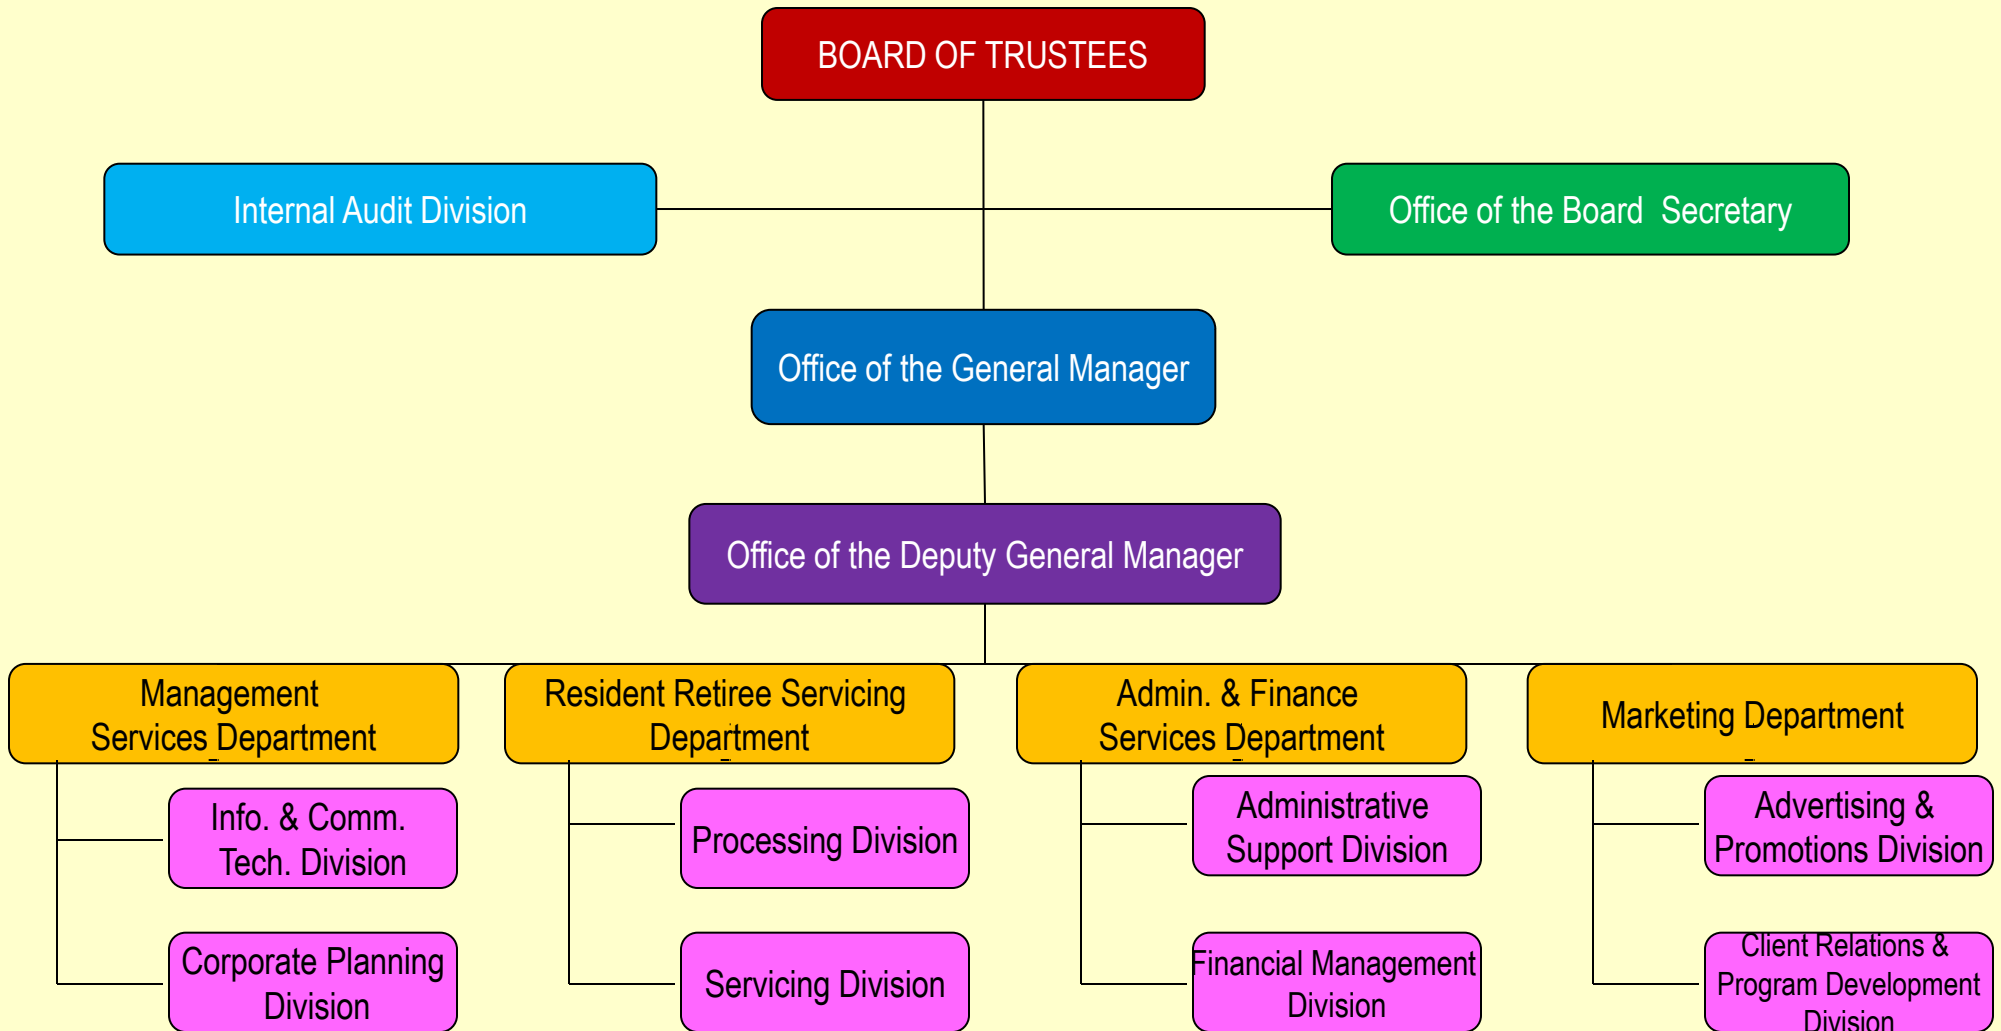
BOARD OF TRUSTEES

Internal Audit Division

Office of the Board Secretary

Office of the General Manager

Office of the Deputy General Manager

Management Services Department

Info. & Comm. Tech. Division

Corporate Planning Division

Resident Retiree Servicing Department

Processing Division

Servicing Division

Admin. & Finance Services Department

Administrative Support Division

Financial Management Division

Marketing Department

Advertising & Promotions Division

Client Relations & Program Development Division